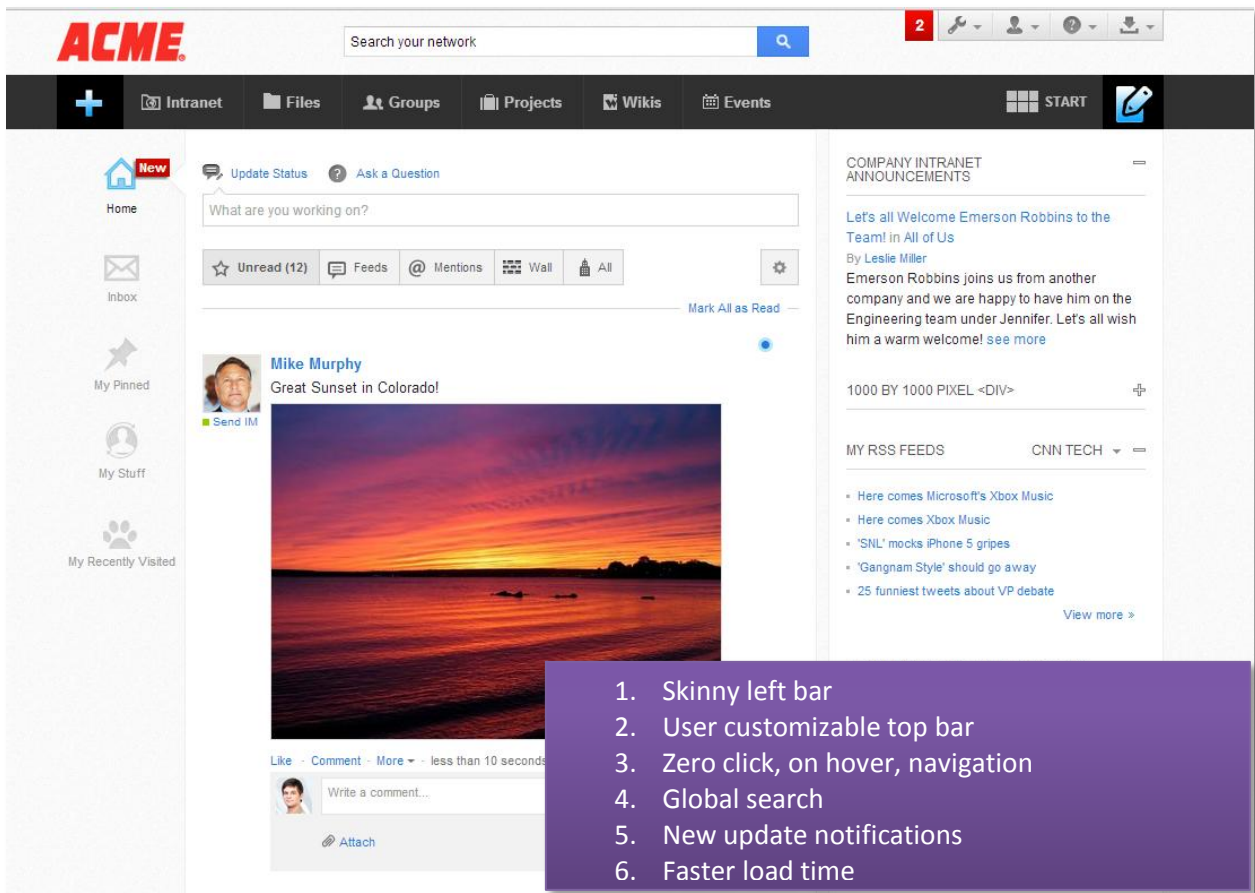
ACME

Search your network

2

Intranet Files Groups Projects Wikis Events START

New
Home

Inbox

My Pinned

My Stuff

My Recently Visited

Update Status Ask a Question

What are you working on?

Unread (12) Feeds Mentions Wall All

Mark All as Read

Mike Murphy
Great Sunset in Colorado!

Send IM

Like · Comment · More · less than 10 seconds

Write a comment...

Attach

COMPANY INTRANET ANNOUNCEMENTS

Let's all Welcome Emerson Robbins to the Team! in All of Us
By Leslie Miller
Emerson Robbins joins us from another company and we are happy to have him on the Engineering team under Jennifer. Let's all wish him a warm welcome! see more

1000 BY 1000 PIXEL <DIV>

MY RSS FEEDS CNN TECH

- Here comes Microsoft's Xbox Music
- Here comes Xbox Music
- 'SNL' mocks iPhone 5 gripes
- 'Gangnam Style' should go away
- 25 funniest tweets about VP debate

View more »

1. Skinny left bar
2. User customizable top bar
3. Zero click, on hover, navigation
4. Global search
5. New update notifications
6. Faster load time